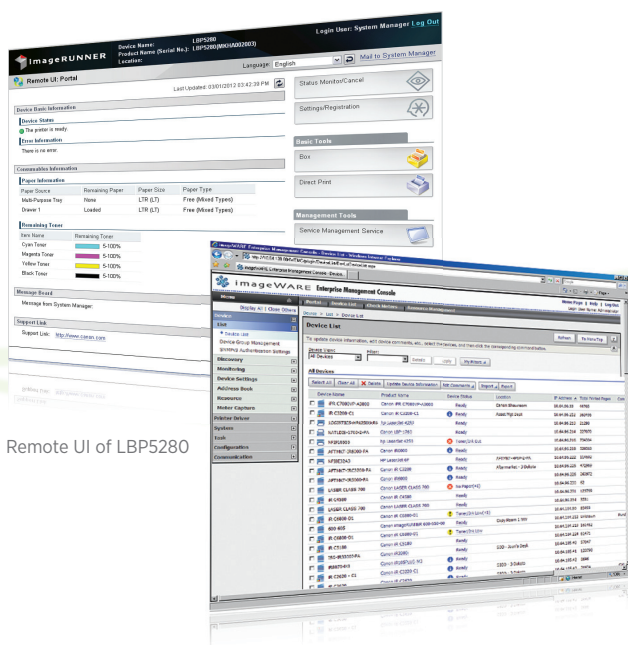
imageRUNNER

Device Name: LBP5280
Product Name (Serial No.): LBP5280(MKHA002003)
Location:

Login User: System Manager Log Out

Language: English

Mail to System Manager

Remote UI: Portal

Last Updated: 03/01/2012 03:42:39 PM

Device Basic Information

Device Status

The printer is ready.

Error Information

There is no error.

Consumables Information

Paper Information

| Paper Source | Remaining Paper | Paper Size | Paper Type |
|---|---|---|---|
| Multi-Purpose Tray | None | LTR (LT) | Free (Mixed Types) |
| Drawer 1 | Loaded | LTR (LT) | Free (Mixed Types) |

Remaining Toner

| Item Name | Remaining Toner |
|---|---|
| Cyan Toner | 5-100% |
| Magenta Toner | 5-100% |
| Yellow Toner | 5-100% |
| Black Toner | 5-100% |

Message Board

Message from System Manager:

Support Link

Support Link: http://www.canon.com

Status Monitor/Cancel

Settings/Registration

Basic Tools

Box

Direct Print

Management Tools

Service Management Service

imageWARE Enterprise Management Console

Home

Display All | Close Others

Device

List

Device List

Device Group Management

Device List

All Devices

Select All | Clear All | Delete | Update Device Information | Set Comments | Export | Print

| Device Name | Product Name | Device Status | Location | IP Address |
|---|---|---|---|---|
| iR-C3380-C1 | Canon iR C3380-C1 | Ready | | |
| LASER CLASS 700 | Canon LASER CLASS 700 | Ready | | |
| iR-C3580 | Canon iR C3580 | Ready | | |

Discovery

Monitoring

Device Settings

Address Book

Resource

Meter Capture

Printer Driver

System

Task

Configuration

Communication

Remote UI of LBP5280